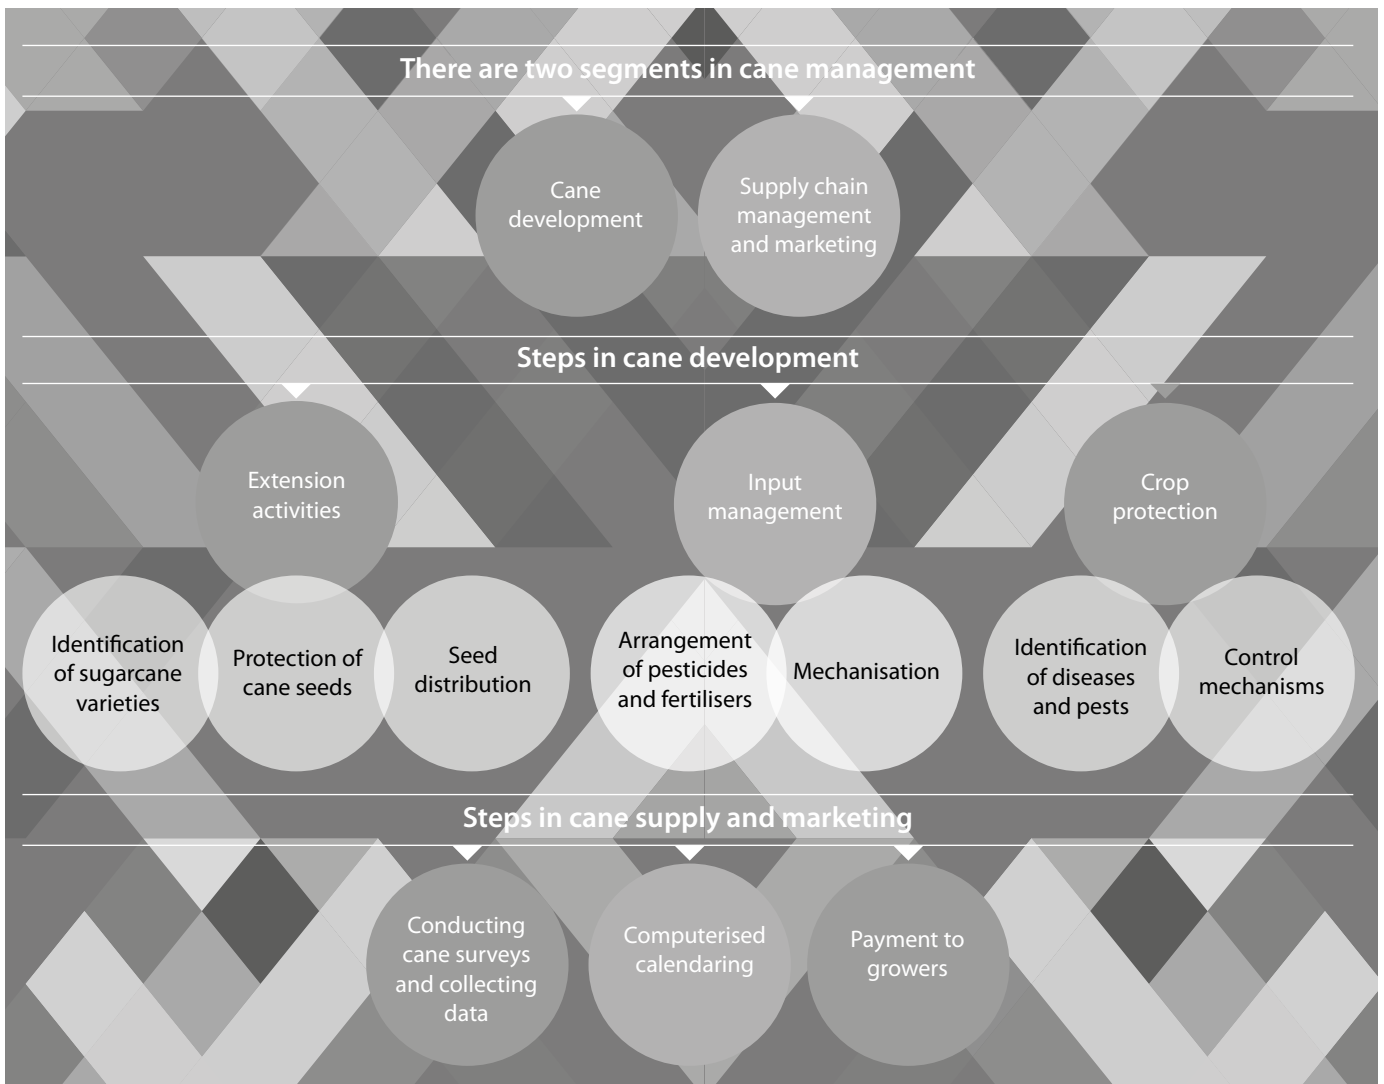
There are two segments in cane management

Cane development

Supply chain management and marketing

Steps in cane development

Extension activities

Input management

Crop protection

Identification of sugarcane varieties

Protection of cane seeds

Seed distribution

Arrangement of pesticides and fertilisers

Mechanisation

Identification of diseases and pests

Control mechanisms

Steps in cane supply and marketing

Conducting cane surveys and collecting data

Computerised calendaring

Payment to growers